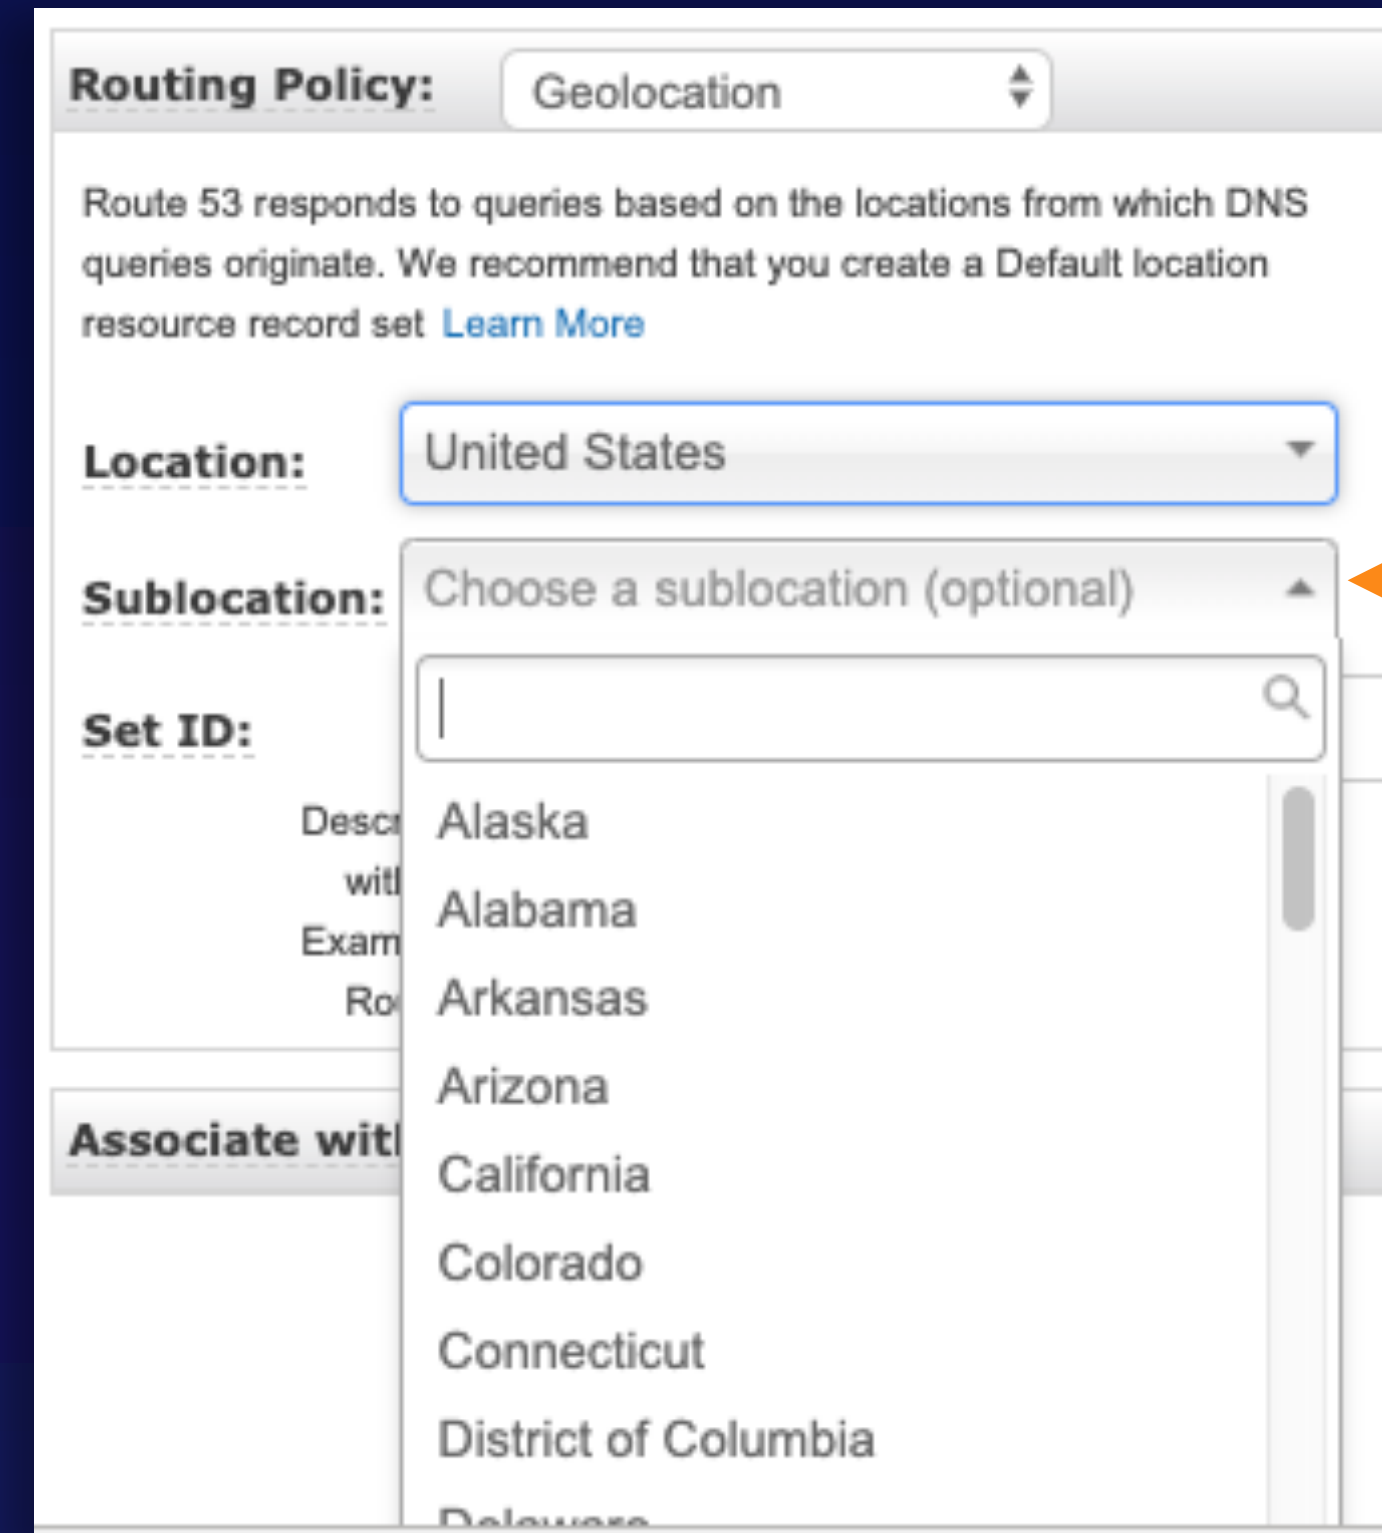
Routing Policy: Geolocation

Route 53 responds to queries based on the locations from which DNS queries originate. We recommend that you create a Default location resource record set Learn More

Location: United States

Sublocation: Choose a sublocation (optional)

Set ID:

Descr
witl
Exam
Ro

Associate witl

Alaska
Alabama
Arkansas
Arizona
California
Colorado
Connecticut
District of Columbia
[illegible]